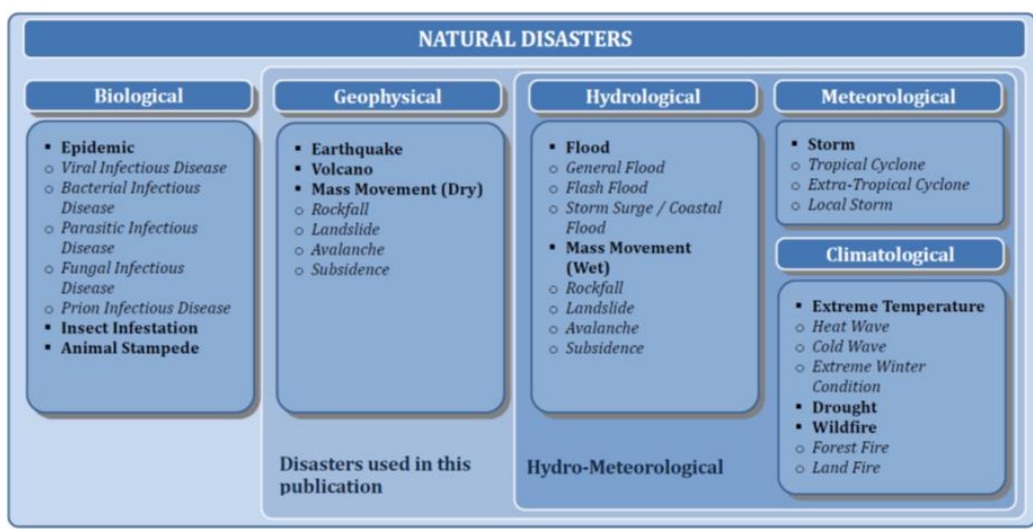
NATURAL DISASTERS

Biological

- Epidemic
- Viral Infectious Disease
- Bacterial Infectious Disease
- Parasitic Infectious Disease
- Fungal Infectious Disease
- Prion Infectious Disease
- Insect Infestation
- Animal Stampede

Geophysical

- Earthquake
- Volcano
- Mass Movement (Dry)
- Rockfall
- Landslide
- Avalanche
- Subsidence

Disasters used in this publication

Hydrological

- Flood
- General Flood
- Flash Flood
- Storm Surge / Coastal Flood
- Mass Movement (Wet)
- Rockfall
- Landslide
- Avalanche
- Subsidence

Hydro-Meteorological

Meteorological

- Storm
- Tropical Cyclone
- Extra-Tropical Cyclone
- Local Storm

Climatological

- Extreme Temperature
- Heat Wave
- Cold Wave
- Extreme Winter Condition
- Drought
- Wildfire
- Forest Fire
- Land Fire